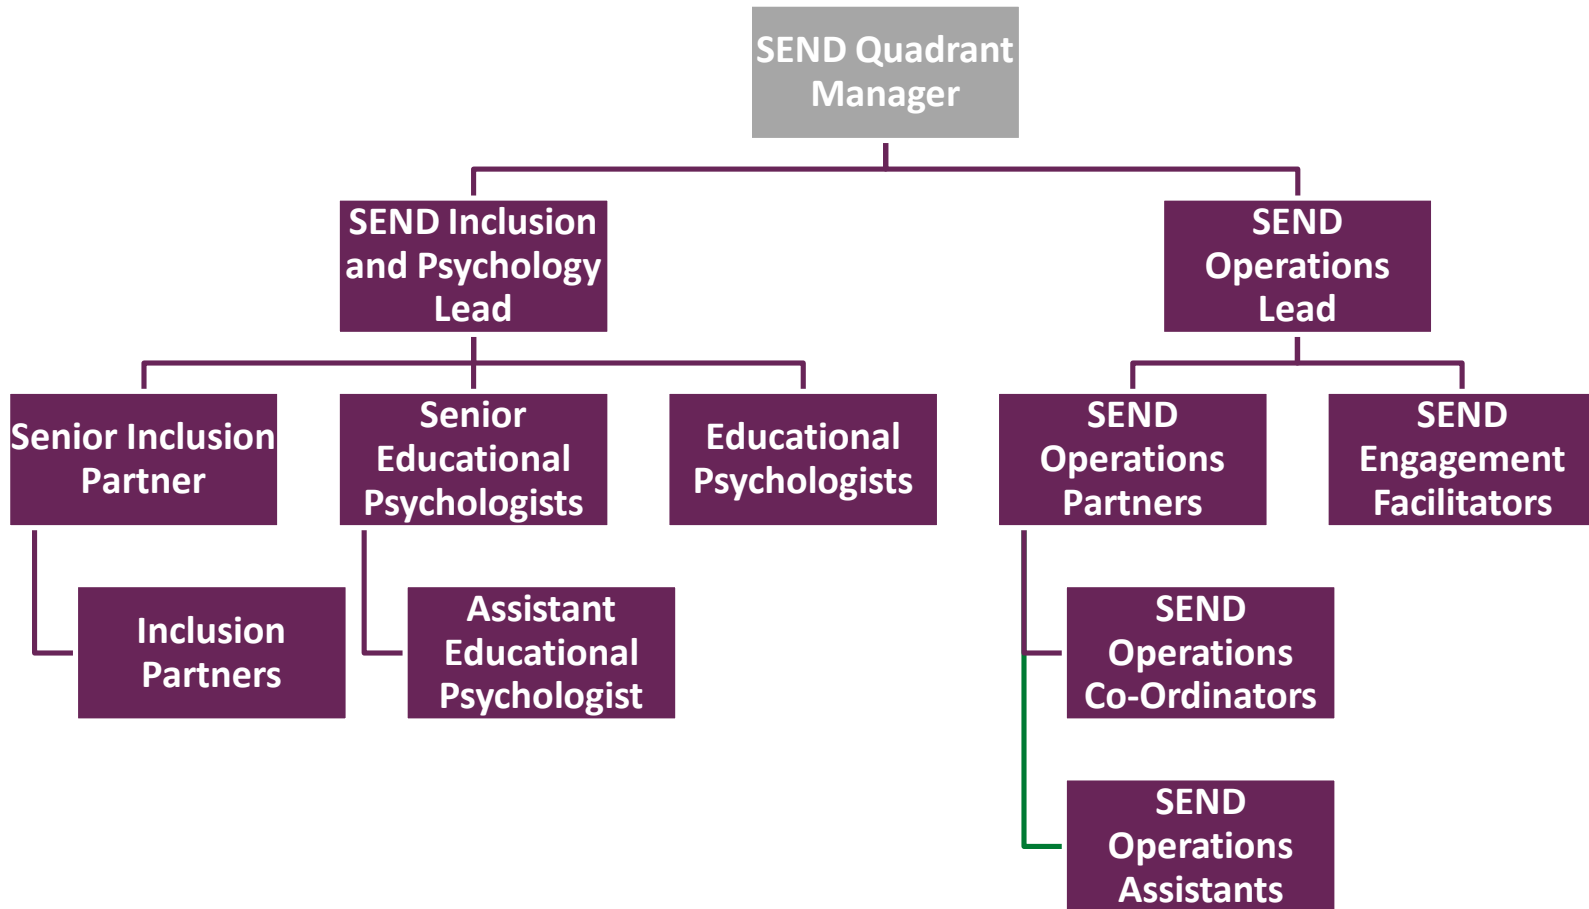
SEND Quadrant Manager

SEND Inclusion and Psychology Lead

SEND Operations Lead

Senior Inclusion Partner

Senior Educational Psychologists

Educational Psychologists

SEND Operations Partners

SEND Engagement Facilitators

Inclusion Partners

Assistant Educational Psychologist

SEND Operations Co-Ordinators

SEND Operations Assistants